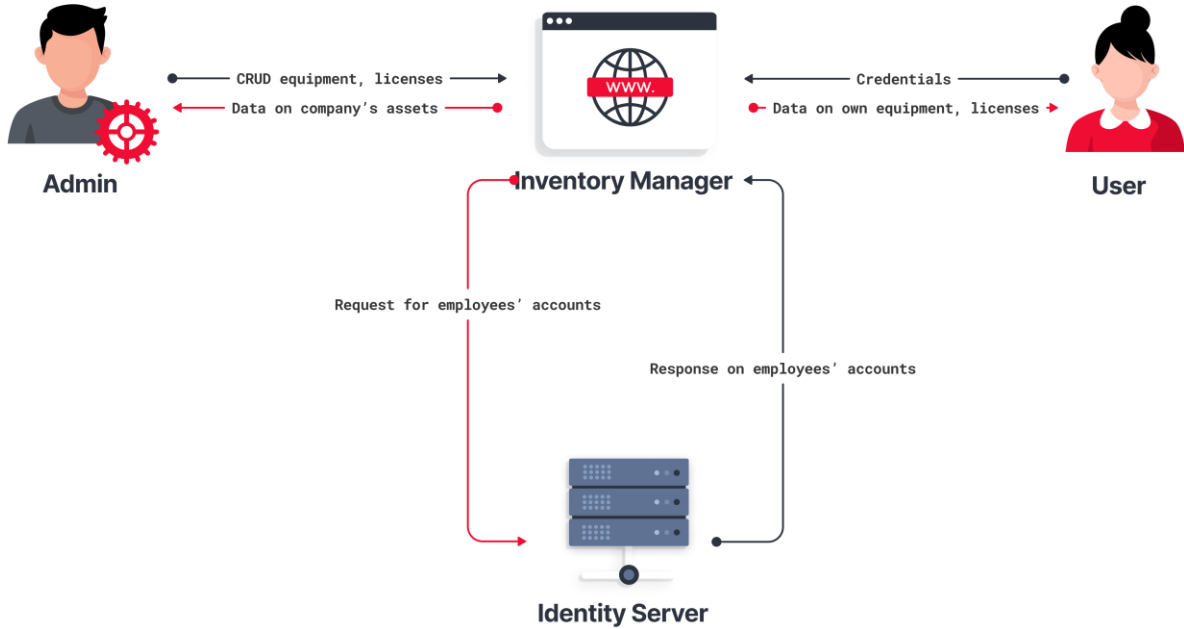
CRUD equipment, licenses

Data on company's assets

WWW.

Credentials

Data on own equipment, licenses

Admin

Inventory Manager

User

Request for employees' accounts

Response on employees' accounts

Identity Server